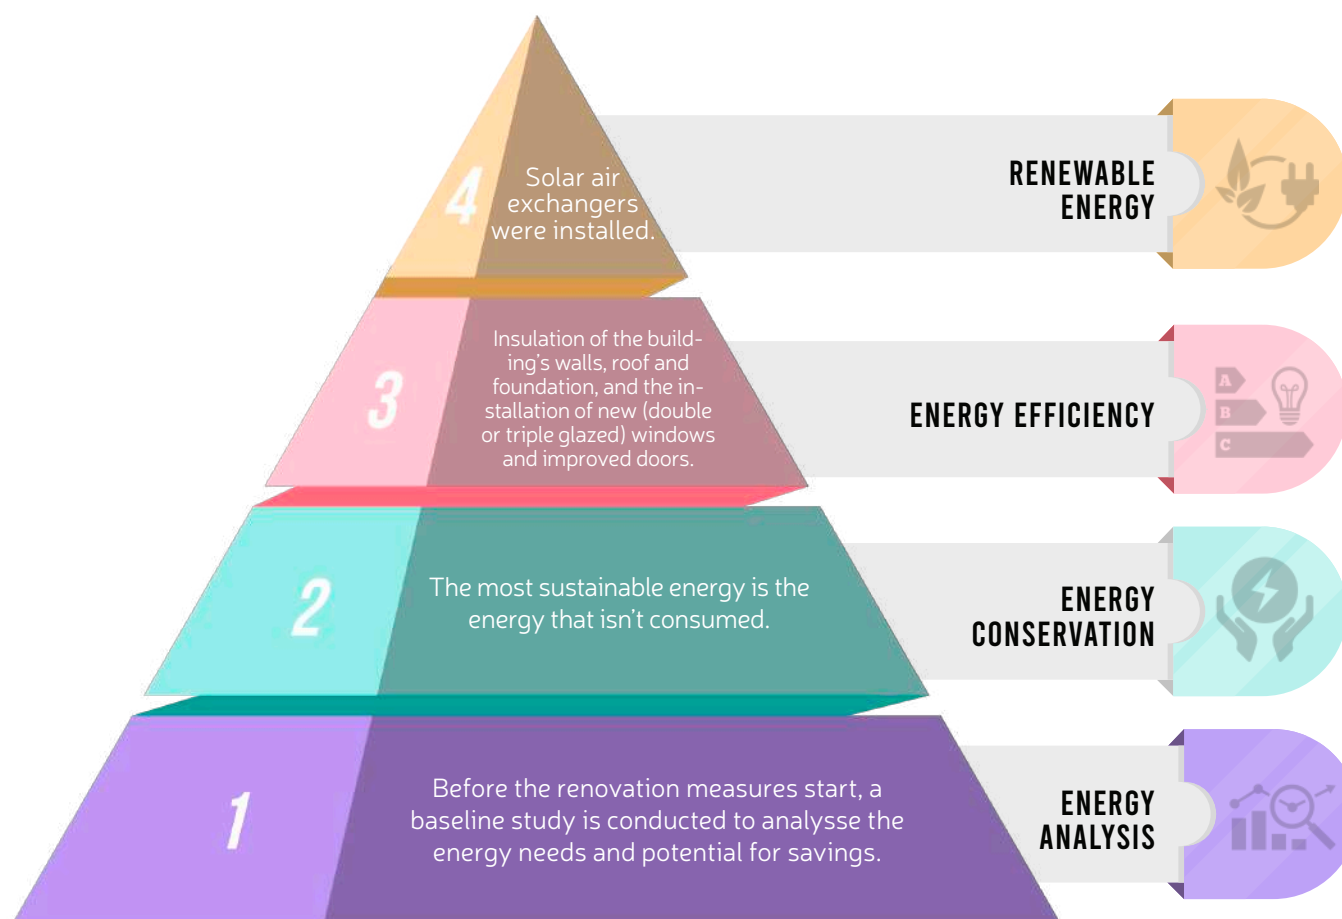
4
Solar air exchangers were installed.

RENEWABLE ENERGY

3
Insulation of the building's walls, roof and foundation, and the installation of new (double or triple glazed) windows and improved doors.

ENERGY EFFICIENCY

A
B
C

2
The most sustainable energy is the energy that isn't consumed.

ENERGY CONSERVATION

1
Before the renovation measures start, a baseline study is conducted to analysse the energy needs and potential for savings.

ENERGY ANALYSIS